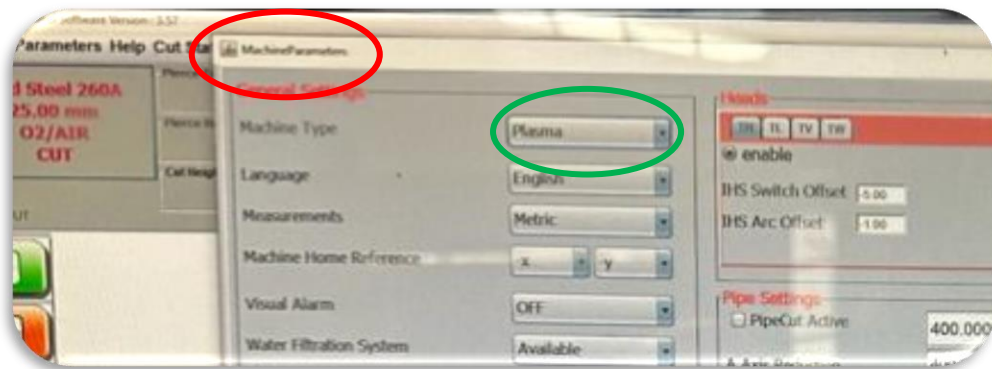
Software Version : 3.57

Parameters Help Cut Sta

d Steel 260A
25.00 mm
O2/AIR
CUT

Pierce
Pierce H
Cut Heig

UT

MachineParameters

General Settings

Machine Type Plasma

Language English

Measurements Metric

Machine Home Reference x y

Visual Alarm OFF

Water Filtration System Available

Heads

TH TL TV TW

enable

IHS Switch Offset 5.00

IHS Arc Offset 1.00

Pipe Settings

PipeCut Active 400.000

A Axis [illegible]